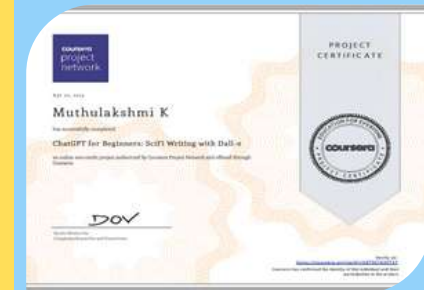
coursera project network

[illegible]

Muthulakshmi K

has successfully completed

ChatGPT for Beginners: SciFi Writing with Dall-e

an online non-credit project authorized by Coursera Project Network and offered through Coursera

DOV

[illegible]

PROJECT CERTIFICATE

EDUCATION FOR EVERYONE
coursera
PROJECT CERTIFICATE

Verify at: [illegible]
Coursera has confirmed the identity of this individual and their participation in the project.